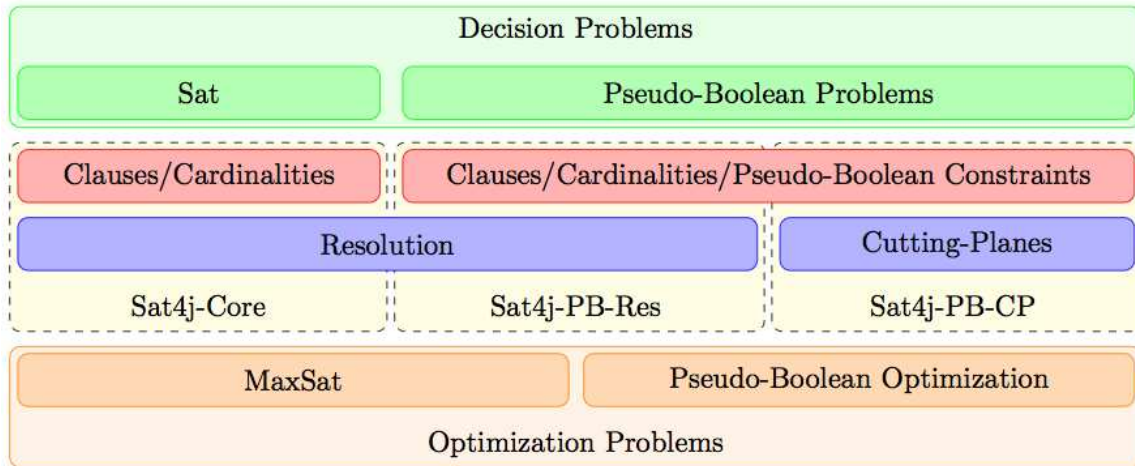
Decision Problems

Sat

Pseudo-Boolean Problems

Clauses/Cardinalities

Clauses/Cardinalities/Pseudo-Boolean Constraints

Resolution

Cutting-Planes

Sat4j-Core

Sat4j-PB-Res

Sat4j-PB-CP

MaxSat

Pseudo-Boolean Optimization

Optimization Problems